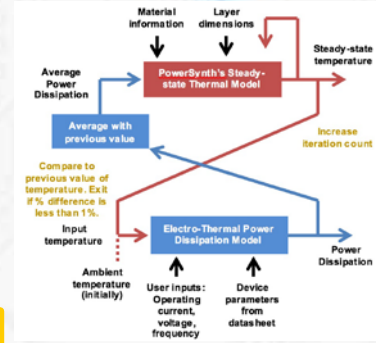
Material information

Layer dimensions

Steady-state temperature

Average Power Dissipation

PowerSynth's Steady-state Thermal Model

Average with previous value

Increase iteration count

Compare to previous value of temperature. Exit if % difference is less than 1%.

Input temperature

Electro-Thermal Power Dissipation Model

Power Dissipation

Ambient temperature (initially)

User inputs: Operating current, voltage, frequency

Device parameters from datasheet